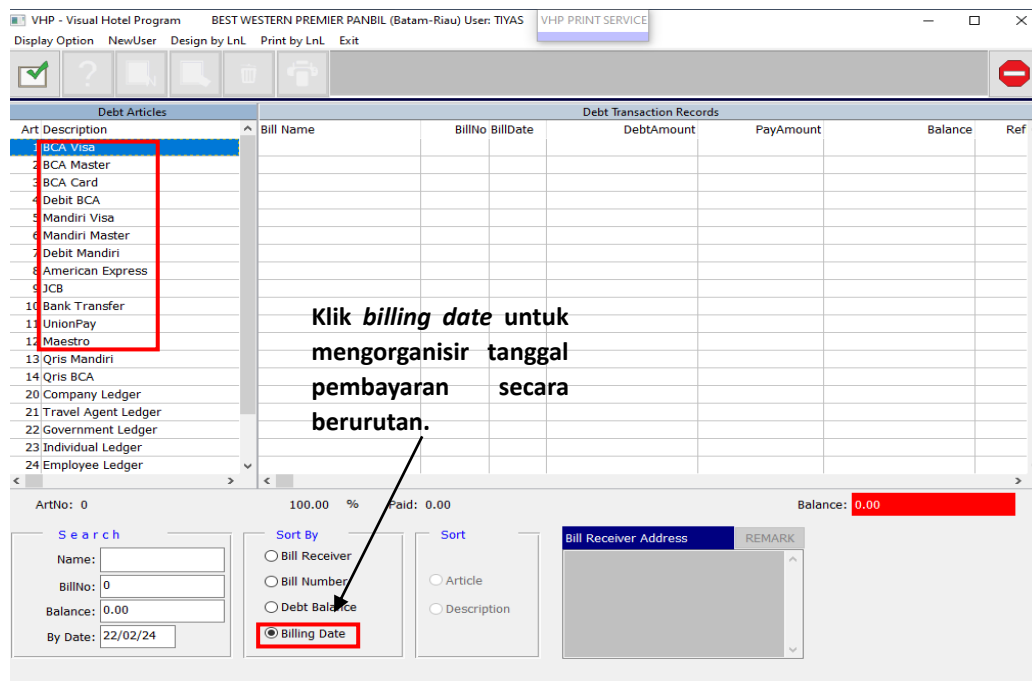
VHP - Visual Hotel Program BEST WESTERN PREMIER PANBIL (Batam-Riau) User: TIYAS VHP PRINT SERVICE

Display Option NewUser Design by LnL Print by LnL Exit

Debt Articles

| Art | Description |
|---|---|
| 1 | BCA Visa |
| 2 | BCA Master |
| 3 | BCA Card |
| 4 | Debit BCA |
| 5 | Mandiri Visa |
| 6 | Mandiri Master |
| 7 | Debit Mandiri |
| 8 | American Express |
| 9 | JCB |
| 10 | Bank Transfer |
| 11 | UnionPay |
| 12 | Maestro |
| 13 | Qris Mandiri |
| 14 | Qris BCA |
| 20 | Company Ledger |
| 21 | Travel Agent Ledger |
| 22 | Government Ledger |
| 23 | Individual Ledger |
| 24 | Employee Ledger |

Debt Transaction Records

| Bill Name | BillNo | BillDate | DebtAmount | PayAmount | Balance | Ref |
|---|---|---|---|---|---|---|

Klik *billing date* untuk mengorganisir tanggal pembayaran secara berurutan.

ArtNo: 0 100.00 % Paid: 0.00 Balance: 0.00

Search
Name:
BillNo: 0
Balance: 0.00
By Date: 22/02/24

Sort By
Bill Receiver
Bill Number
Debt Balance
Billing Date

Sort
Article
Description

Bill Receiver Address REMARK